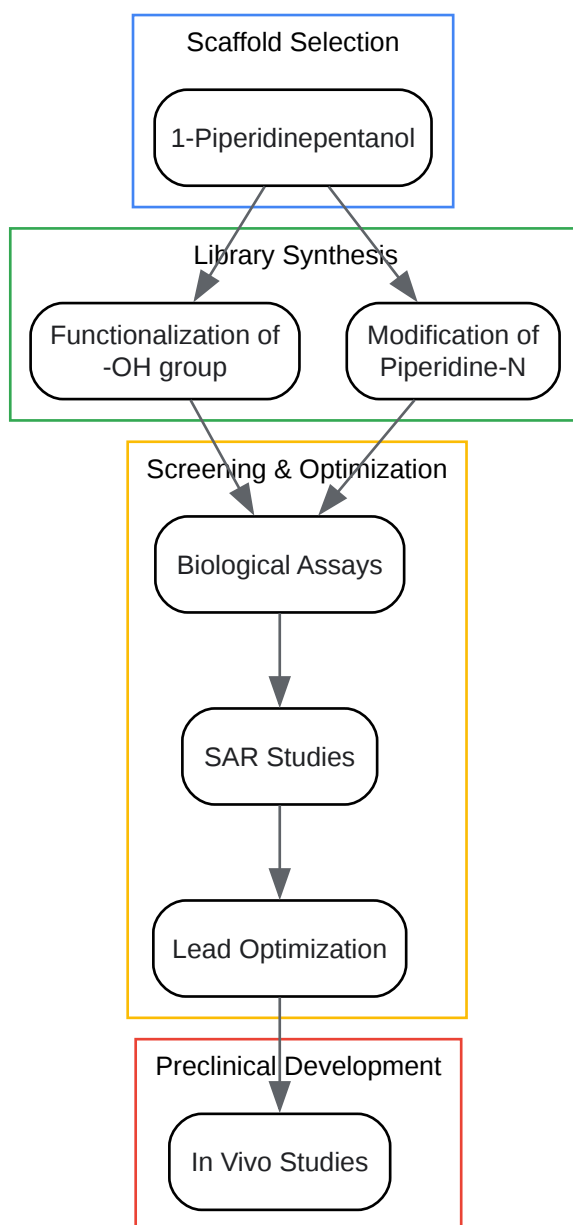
Scaffold Selection

1-Piperidinepentanol

Library Synthesis

Functionalization of -OH group

Modification of Piperidine-N

Screening & Optimization

Biological Assays

SAR Studies

Lead Optimization

Preclinical Development

In Vivo Studies